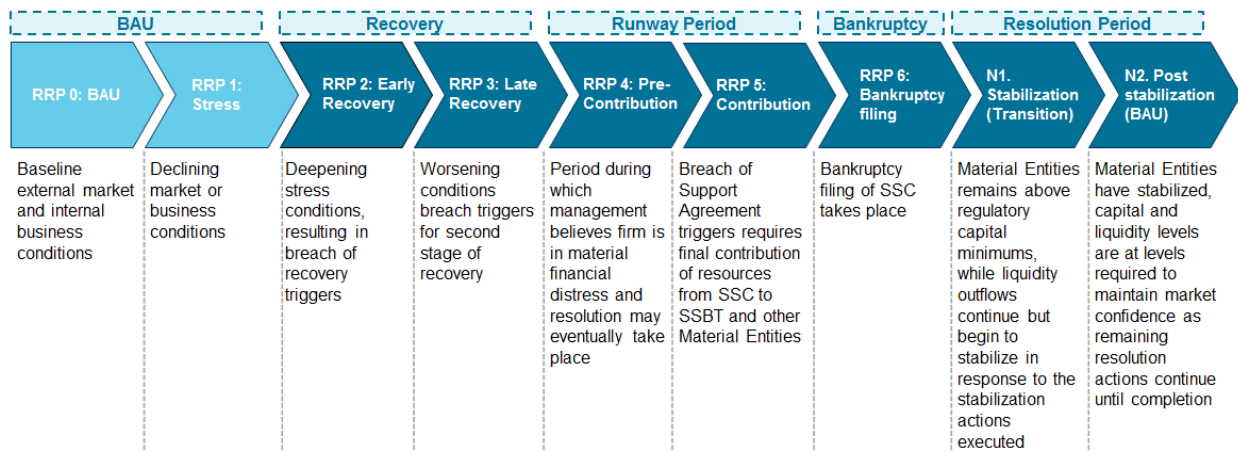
BAU

Recovery

Runway Period

Bankruptcy

Resolution Period

RRP 0: BAU

RRP 1: Stress

RRP 2: Early Recovery

RRP 3: Late Recovery

RRP 4: Pre-Contribution

RRP 5: Contribution

RRP 6: Bankruptcy filing

N1. Stabilization (Transition)

N2. Post stabilization (BAU)

Baseline external market and internal business conditions

Declining market or business conditions

Deepening stress conditions, resulting in breach of recovery triggers

Worsening conditions breach triggers for second stage of recovery

Period during which management believes firm is in material financial distress and resolution may eventually take place

Breach of Support Agreement triggers requires final contribution of resources from SSC to SSBT and other Material Entities

Bankruptcy filing of SSC takes place

Material Entities remains above regulatory capital minimums, while liquidity outflows continue but begin to stabilize in response to the stabilization actions executed

Material Entities have stabilized, capital and liquidity levels are at levels required to maintain market confidence as remaining resolution actions continue until completion